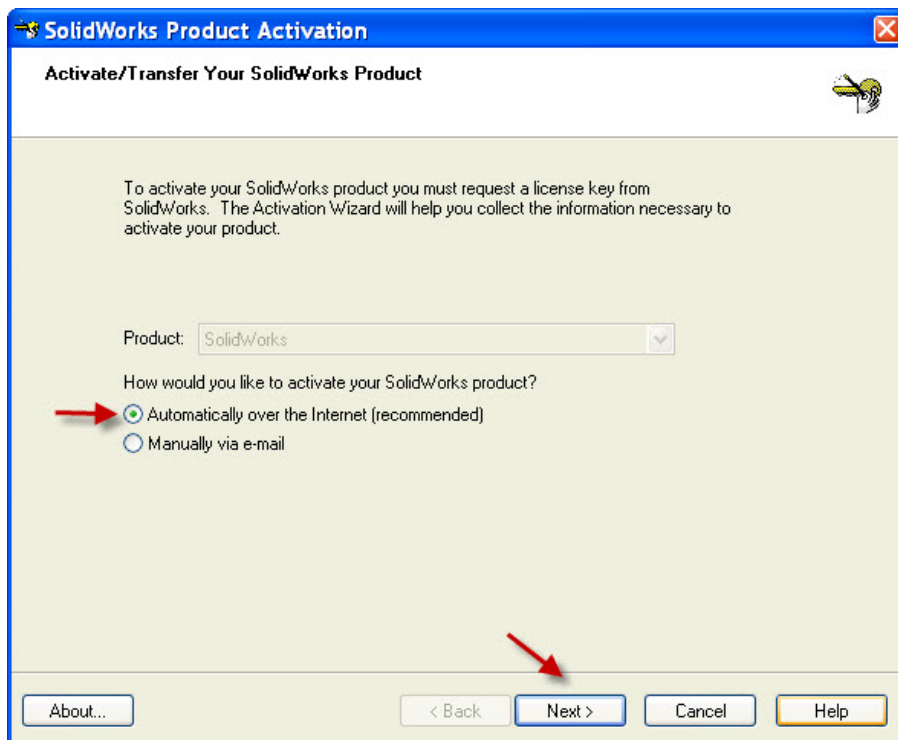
SolidWorks Product Activation

Activate/Transfer Your SolidWorks Product

To activate your SolidWorks product you must request a license key from SolidWorks. The Activation Wizard will help you collect the information necessary to activate your product.

Product: SolidWorks

How would you like to activate your SolidWorks product?

Automatically over the Internet (recommended)

Manually via e-mail

About...

< Back

Next >

Cancel

Help